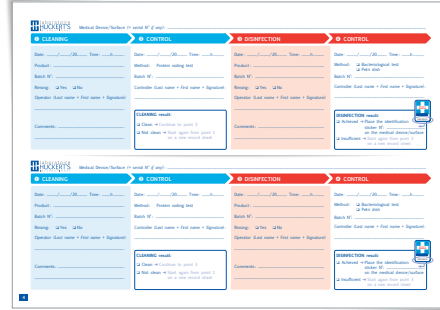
HUCKERT'S Medical Device/Surface (+ serial N° if any):

❶ CLEANING

Date: ....../....../20...... Time: ......h......

Product: ..............................

Batch N°: ..............................

Rinsing: ❑ Yes ❑ No

Operator (Last name + First name + Signature):

Comments: ..............................

❷ CONTROL

Date: ....../....../20...... Time: ......h......

Method: Protein soiling test

Batch N°: ..............................

Controller (Last name + First name + Signature):

CLEANING result:
❑ Clean → Continue to point 3
❑ Not clean → Start again from point 1 on a new record sheet

❸ DISINFECTION

Date: ....../....../20...... Time: ......h......

Product: ..............................

Batch N°: ..............................

Rinsing: ❑ Yes ❑ No

Operator (Last name + First name + Signature):

Comments: ..............................

❹ CONTROL

Date: ....../....../20...... Time: ......h......

Method: ❑ Bacteriological test ❑ Petri dish

Batch N°: ..............................

Controller (Last name + First name + Signature):

DISINFECTION result:
❑ Achieved → Place the identification sticker N° ...... on the medical device/surface
❑ Insufficient → Start again from point 3 on a new record sheet

HUCKERT'S Medical Device/Surface (+ serial N° if any):

❶ CLEANING

Date: ....../....../20...... Time: ......h......

Product: ..............................

Batch N°: ..............................

Rinsing: ❑ Yes ❑ No

Operator (Last name + First name + Signature):

Comments: ..............................

❷ CONTROL

Date: ....../....../20...... Time: ......h......

Method: Protein soiling test

Batch N°: ..............................

Controller (Last name + First name + Signature):

CLEANING result:
❑ Clean → Continue to point 3
❑ Not clean → Start again from point 1 on a new record sheet

❸ DISINFECTION

Date: ....../....../20...... Time: ......h......

Product: ..............................

Batch N°: ..............................

Rinsing: ❑ Yes ❑ No

Operator (Last name + First name + Signature):

Comments: ..............................

❹ CONTROL

Date: ....../....../20...... Time: ......h......

Method: ❑ Bacteriological test ❑ Petri dish

Batch N°: ..............................

Controller (Last name + First name + Signature):

DISINFECTION result:
❑ Achieved → Place the identification sticker N° ...... on the medical device/surface
❑ Insufficient → Start again from point 3 on a new record sheet

4